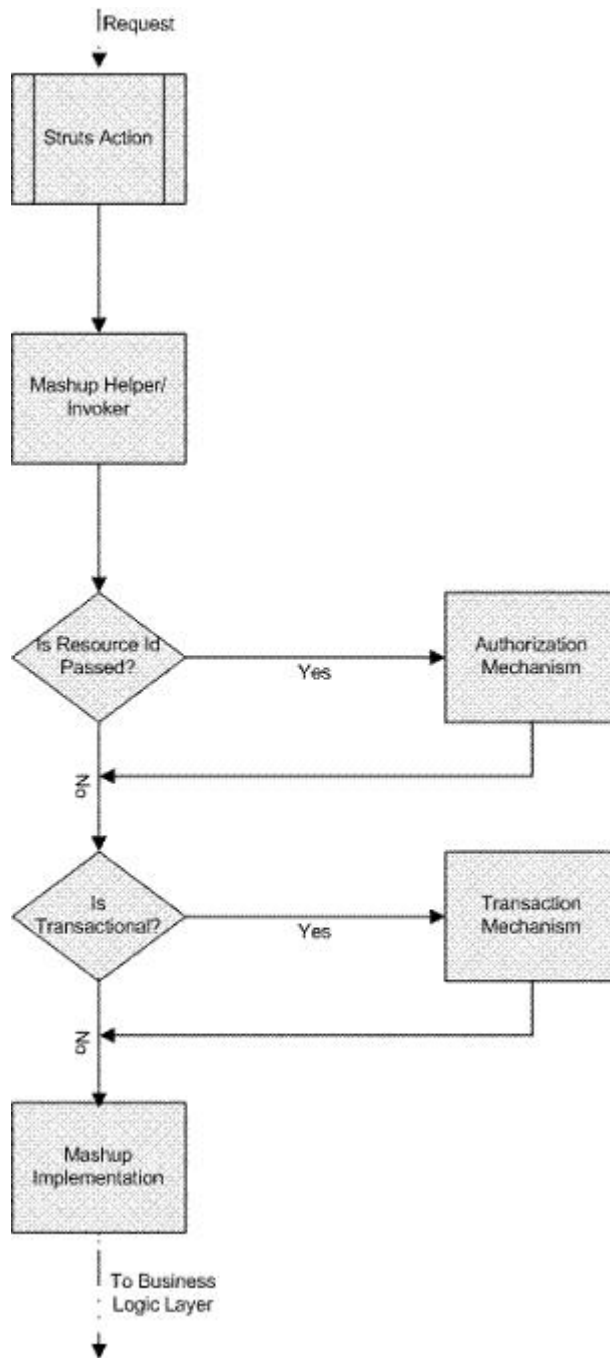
Request

Struts Action

Mashup Helper/ Invoker

Is Resource Id Passed?

Yes

Authorization Mechanism

No

Is Transactional?

Yes

Transaction Mechanism

No

Mashup Implementation

To Business Logic Layer